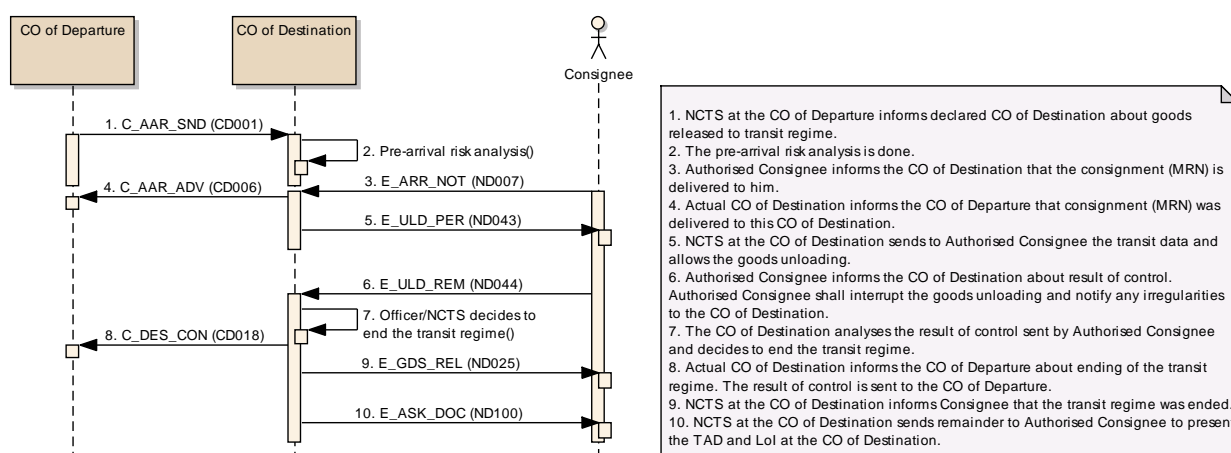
CO of Departure

CO of Destination

Consignee

1. C_AAR_SND (CD001)

2. Pre-arrival risk analysis()

3. E_ARR_NOT (ND007)

4. C_AAR_ADV (CD006)

5. E_ULD_PER (ND043)

6. E_ULD_REM (ND044)

7. Officer/NCTS decides to end the transit regime()

8. C_DES_CON (CD018)

9. E_GDS_REL (ND025)

10. E_ASK_DOC (ND100)

1. NCTS at the CO of Departure informs declared CO of Destination about goods released to transit regime.
2. The pre-arrival risk analysis is done.
3. Authorised Consignee informs the CO of Destination that the consignment (MRN) is delivered to him.
4. Actual CO of Destination informs the CO of Departure that consignment (MRN) was delivered to this CO of Destination.
5. NCTS at the CO of Destination sends to Authorised Consignee the transit data and allows the goods unloading.
6. Authorised Consignee informs the CO of Destination about result of control. Authorised Consignee shall interrupt the goods unloading and notify any irregularities to the CO of Destination.
7. The CO of Destination analyses the result of control sent by Authorised Consignee and decides to end the transit regime.
8. Actual CO of Destination informs the CO of Departure about ending of the transit regime. The result of control is sent to the CO of Departure.
9. NCTS at the CO of Destination informs Consignee that the transit regime was ended.
10. NCTS at the CO of Destination sends remainder to Authorised Consignee to presen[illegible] the TAD and LoI at the CO of Destination.